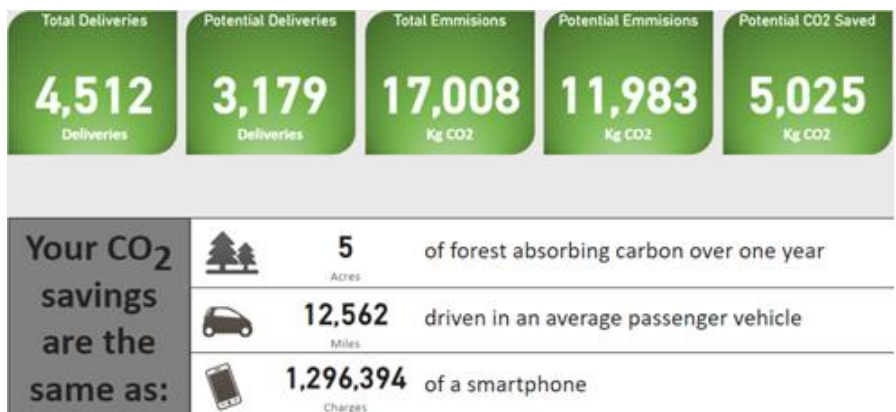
Total Deliveries
4,512
Deliveries

Potential Deliveries
3,179
Deliveries

Total Emmisions
17,008
Kg CO2

Potential Emmisions
11,983
Kg CO2

Potential CO2 Saved
5,025
Kg CO2

Your $CO_2$ savings are the same as:

| | | |
|---|---|---|
| 5 Acres | of forest absorbing carbon over one year |
| 12,562 Miles | driven in an average passenger vehicle |
| 1,296,394 Charges | of a smartphone |